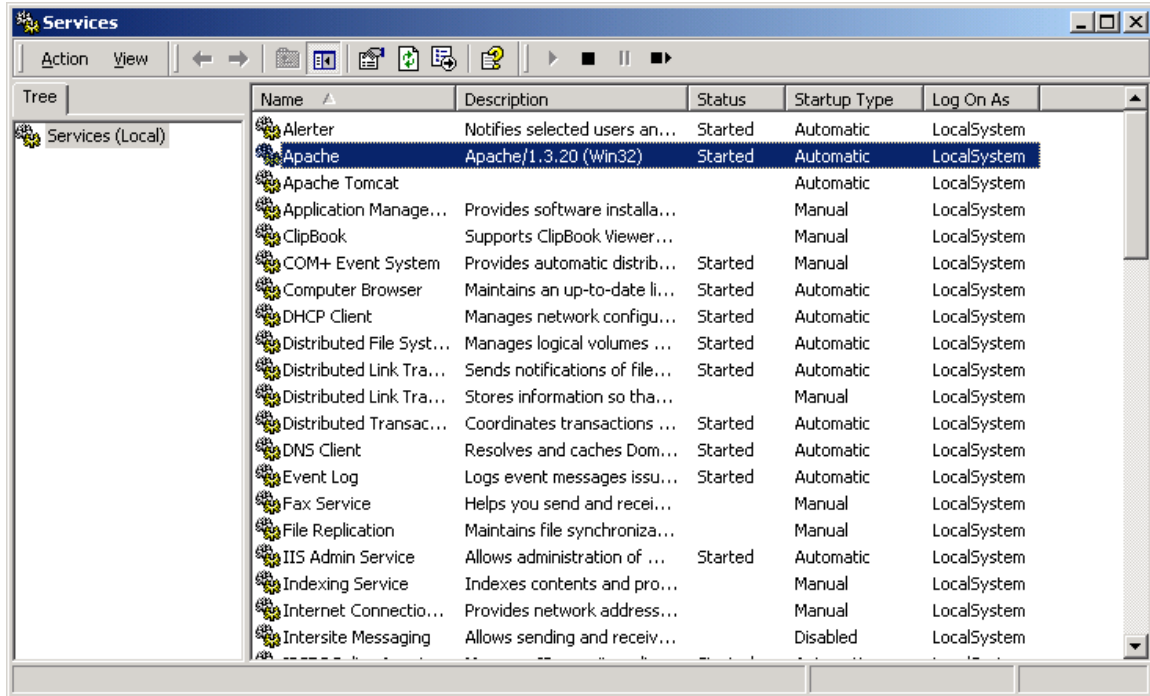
Services

Action View

Tree

Services (Local)

| Name | Description | Status | Startup Type | Log On As |
|---|---|---|---|---|
| Alerter | Notifies selected users an... | Started | Automatic | LocalSystem |
| Apache | Apache/1.3.20 (Win32) | Started | Automatic | LocalSystem |
| Apache Tomcat | | | Automatic | LocalSystem |
| Application Manage... | Provides software installa... | | Manual | LocalSystem |
| ClipBook | Supports ClipBook Viewer... | | Manual | LocalSystem |
| COM+ Event System | Provides automatic distrib... | Started | Manual | LocalSystem |
| Computer Browser | Maintains an up-to-date li... | Started | Automatic | LocalSystem |
| DHCP Client | Manages network configu... | Started | Automatic | LocalSystem |
| Distributed File Syst... | Manages logical volumes ... | Started | Automatic | LocalSystem |
| Distributed Link Tra... | Sends notifications of file... | Started | Automatic | LocalSystem |
| Distributed Link Tra... | Stores information so tha... | | Manual | LocalSystem |
| Distributed Transac... | Coordinates transactions ... | Started | Automatic | LocalSystem |
| DNS Client | Resolves and caches Dom... | Started | Automatic | LocalSystem |
| Event Log | Logs event messages issu... | Started | Automatic | LocalSystem |
| Fax Service | Helps you send and recei... | | Manual | LocalSystem |
| File Replication | Maintains file synchroniza... | | Manual | LocalSystem |
| IIS Admin Service | Allows administration of ... | Started | Automatic | LocalSystem |
| Indexing Service | Indexes contents and pro... | | Manual | LocalSystem |
| Internet Connectio... | Provides network address... | | Manual | LocalSystem |
| Intersite Messaging | Allows sending and receiv... | | Disabled | LocalSystem |
| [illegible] | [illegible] | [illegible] | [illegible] | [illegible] |